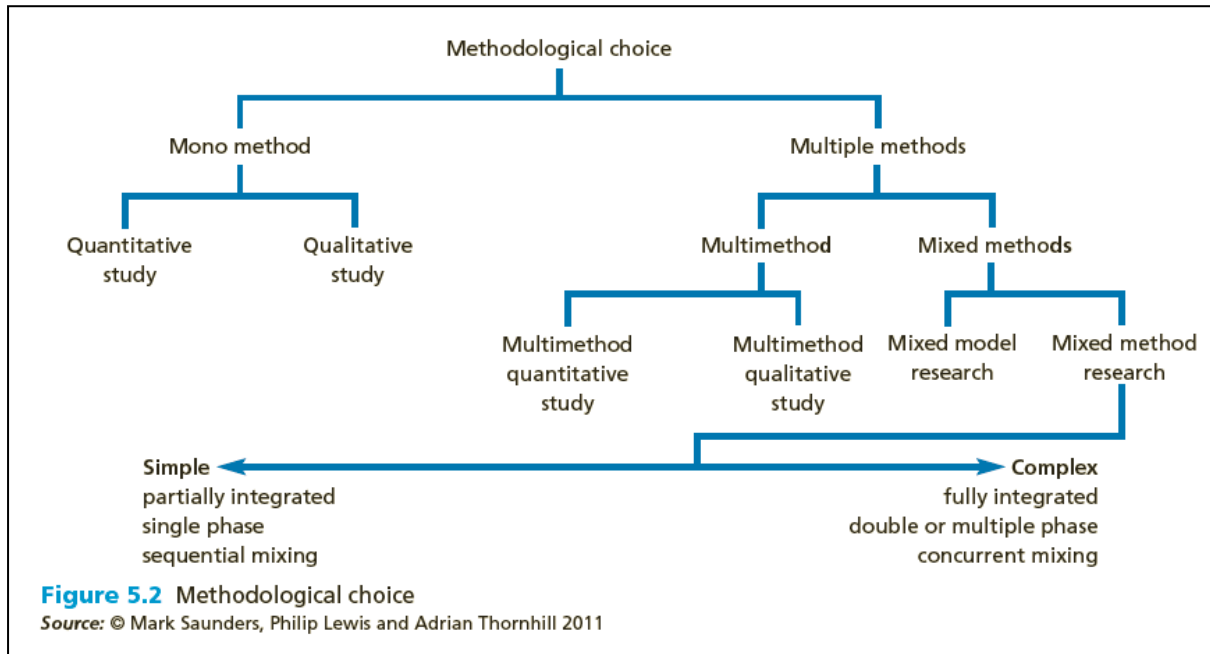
Methodological choice

Mono method

Multiple methods

Quantitative study

Qualitative study

Multimethod

Mixed methods

Multimethod quantitative study

Multimethod qualitative study

Mixed model research

Mixed method research

Simple
partially integrated
single phase
sequential mixing

Complex
fully integrated
double or multiple phase
concurrent mixing

Figure 5.2 Methodological choice
Source: © Mark Saunders, Philip Lewis and Adrian Thornhill 2011